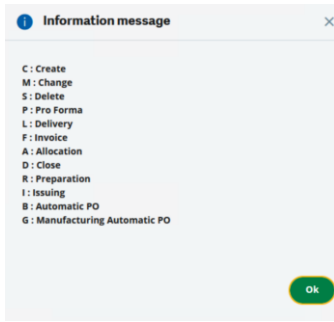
Information message

×

C : Create
M : Change
S : Delete
P : Pro Forma
L : Delivery
F : Invoice
A : Allocation
D : Close
R : Preparation
I : Issuing
B : Automatic PO
G : Manufacturing Automatic PO

Ok